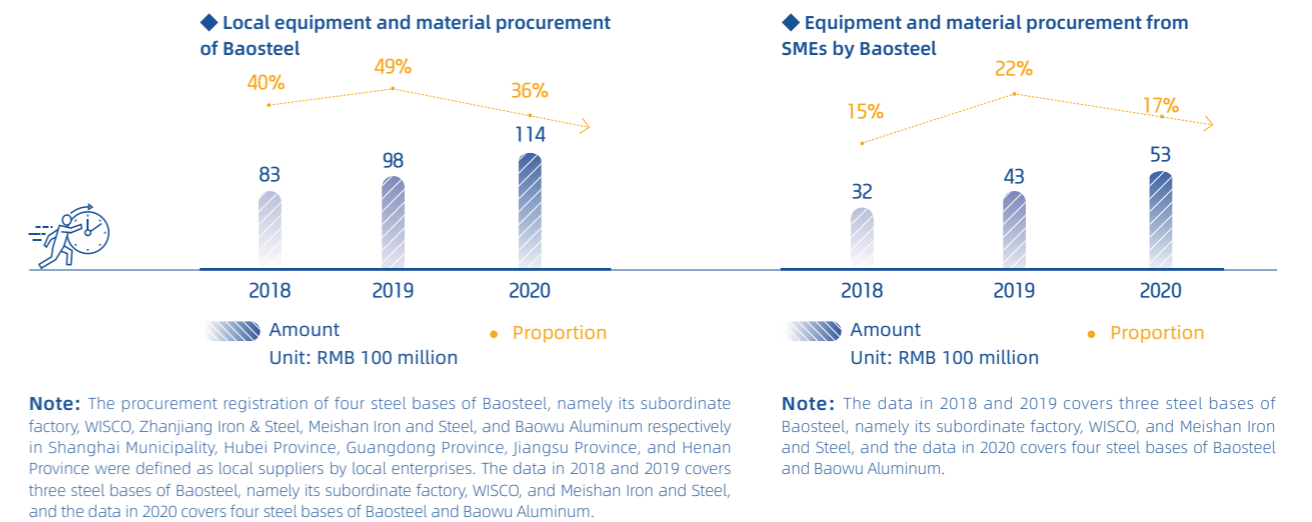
◆ Local equipment and material procurement of Baosteel

40%
49%
36%

83
98
114

2018
2019
2020

Amount
Unit: RMB 100 million
Proportion

◆ Equipment and material procurement from SMEs by Baosteel

15%
22%
17%

32
43
53

2018
2019
2020

Amount
Unit: RMB 100 million
Proportion

Note: The procurement registration of four steel bases of Baosteel, namely its subordinate factory, WISCO, Zhanjiang Iron & Steel, Meishan Iron and Steel, and Baowu Aluminum respectively in Shanghai Municipality, Hubei Province, Guangdong Province, Jiangsu Province, and Henan Province were defined as local suppliers by local enterprises. The data in 2018 and 2019 covers three steel bases of Baosteel, namely its subordinate factory, WISCO, and Meishan Iron and Steel, and the data in 2020 covers four steel bases of Baosteel and Baowu Aluminum.

Note: The data in 2018 and 2019 covers three steel bases of Baosteel, namely its subordinate factory, WISCO, and Meishan Iron and Steel, and the data in 2020 covers four steel bases of Baosteel and Baowu Aluminum.